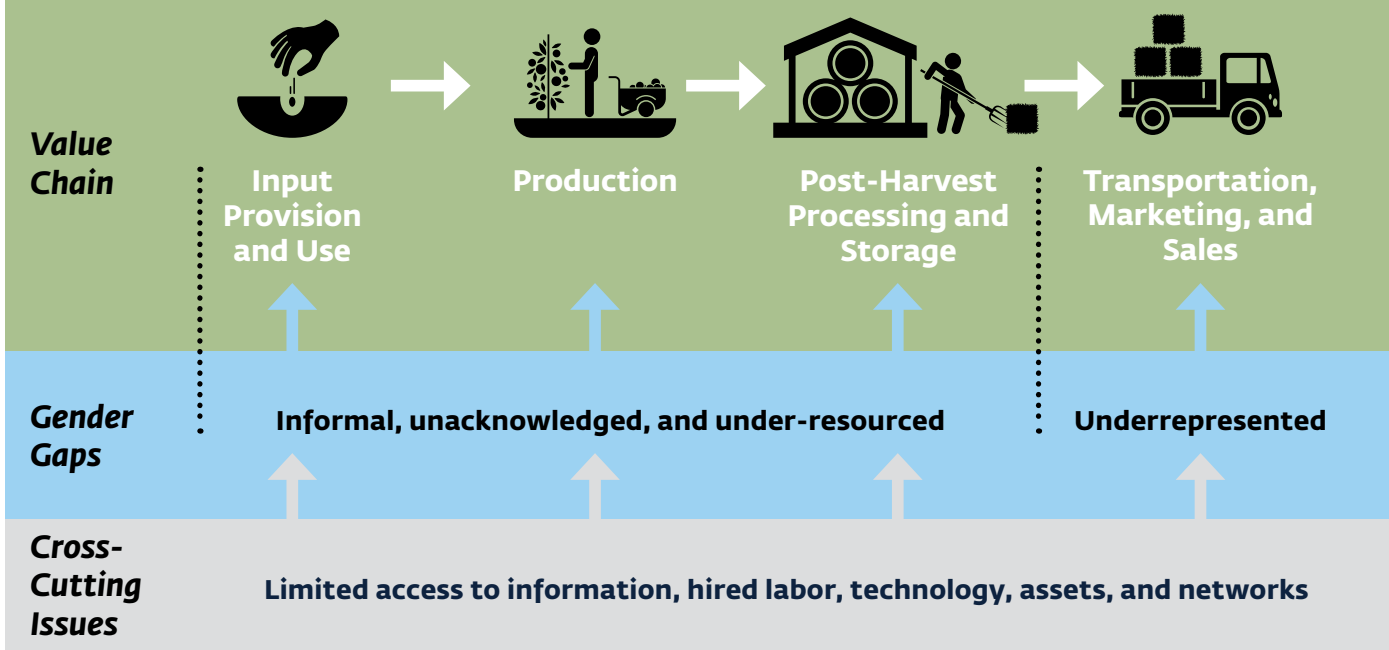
Value Chain

Input Provision and Use

Production

Post-Harvest Processing and Storage

Transportation, Marketing, and Sales

Gender Gaps

Informal, unacknowledged, and under-resourced

Underrepresented

Cross-Cutting Issues

Limited access to information, hired labor, technology, assets, and networks